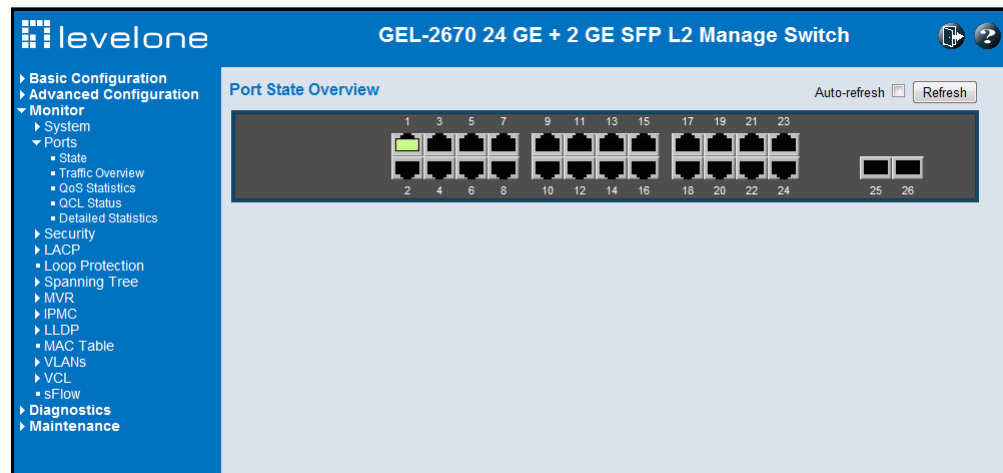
levelone

GEL-2670 24 GE + 2 GE SFP L2 Manage Switch

Basic Configuration
Advanced Configuration
Monitor
System
Ports
State
Traffic Overview
QoS Statistics
QCL Status
Detailed Statistics
Security
LACP
Loop Protection
Spanning Tree
MVR
IPMC
LLDP
MAC Table
VLANs
VCL
sFlow
Diagnostics
Maintenance

Port State Overview

Auto-refresh Refresh

1 3 5 7 9 11 13 15 17 19 21 23
2 4 6 8 10 12 14 16 18 20 22 24
25 26